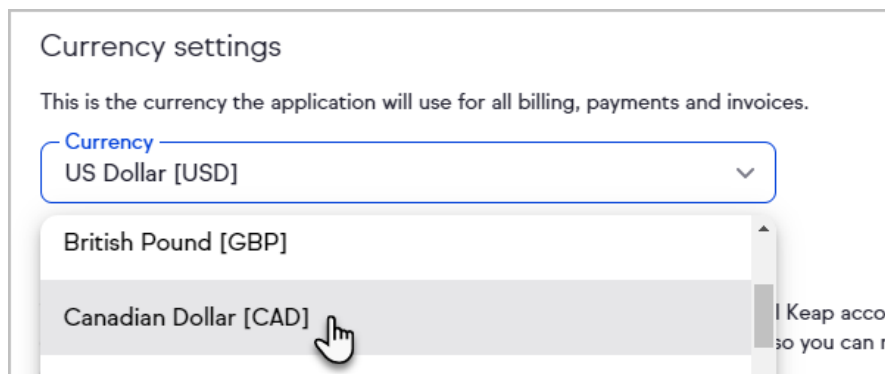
Currency settings

This is the currency the application will use for all billing, payments and invoices.

Currency
US Dollar [USD]

British Pound [GBP]

Canadian Dollar [CAD]

l Keap acco
so you can r